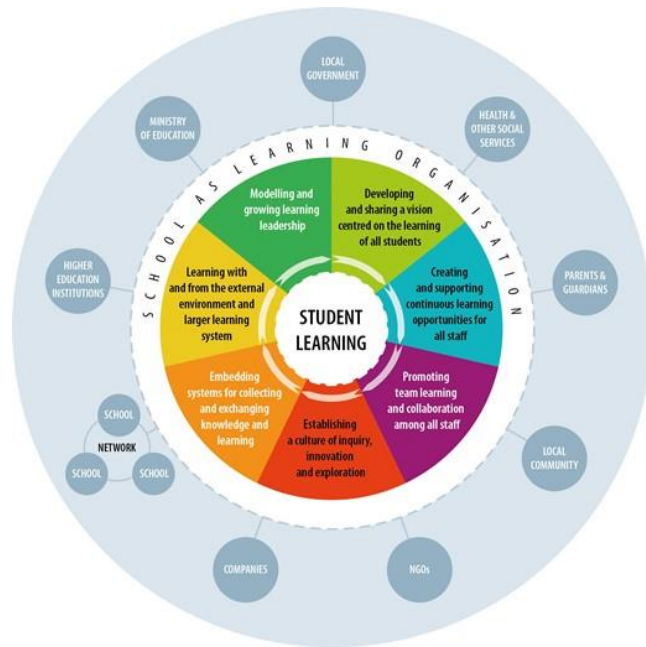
LOCAL GOVERNMENT

MINISTRY OF EDUCATION

HEALTH & OTHER SOCIAL SERVICES

SCHOOL AS LEARNING ORGANISATION

HIGHER EDUCATION INSTITUTIONS

PARENTS & GUARDIANS

Modelling and growing learning leadership

Developing and sharing a vision centred on the learning of all students

Creating and supporting continuous learning opportunities for all staff

Promoting team learning and collaboration among all staff

Establishing a culture of inquiry, innovation and exploration

Embedding systems for collecting and exchanging knowledge and learning

Learning with and from the external environment and larger learning system

STUDENT LEARNING

SCHOOL

NETWORK

SCHOOL

SCHOOL

LOCAL COMMUNITY

COMPANIES

NGOs